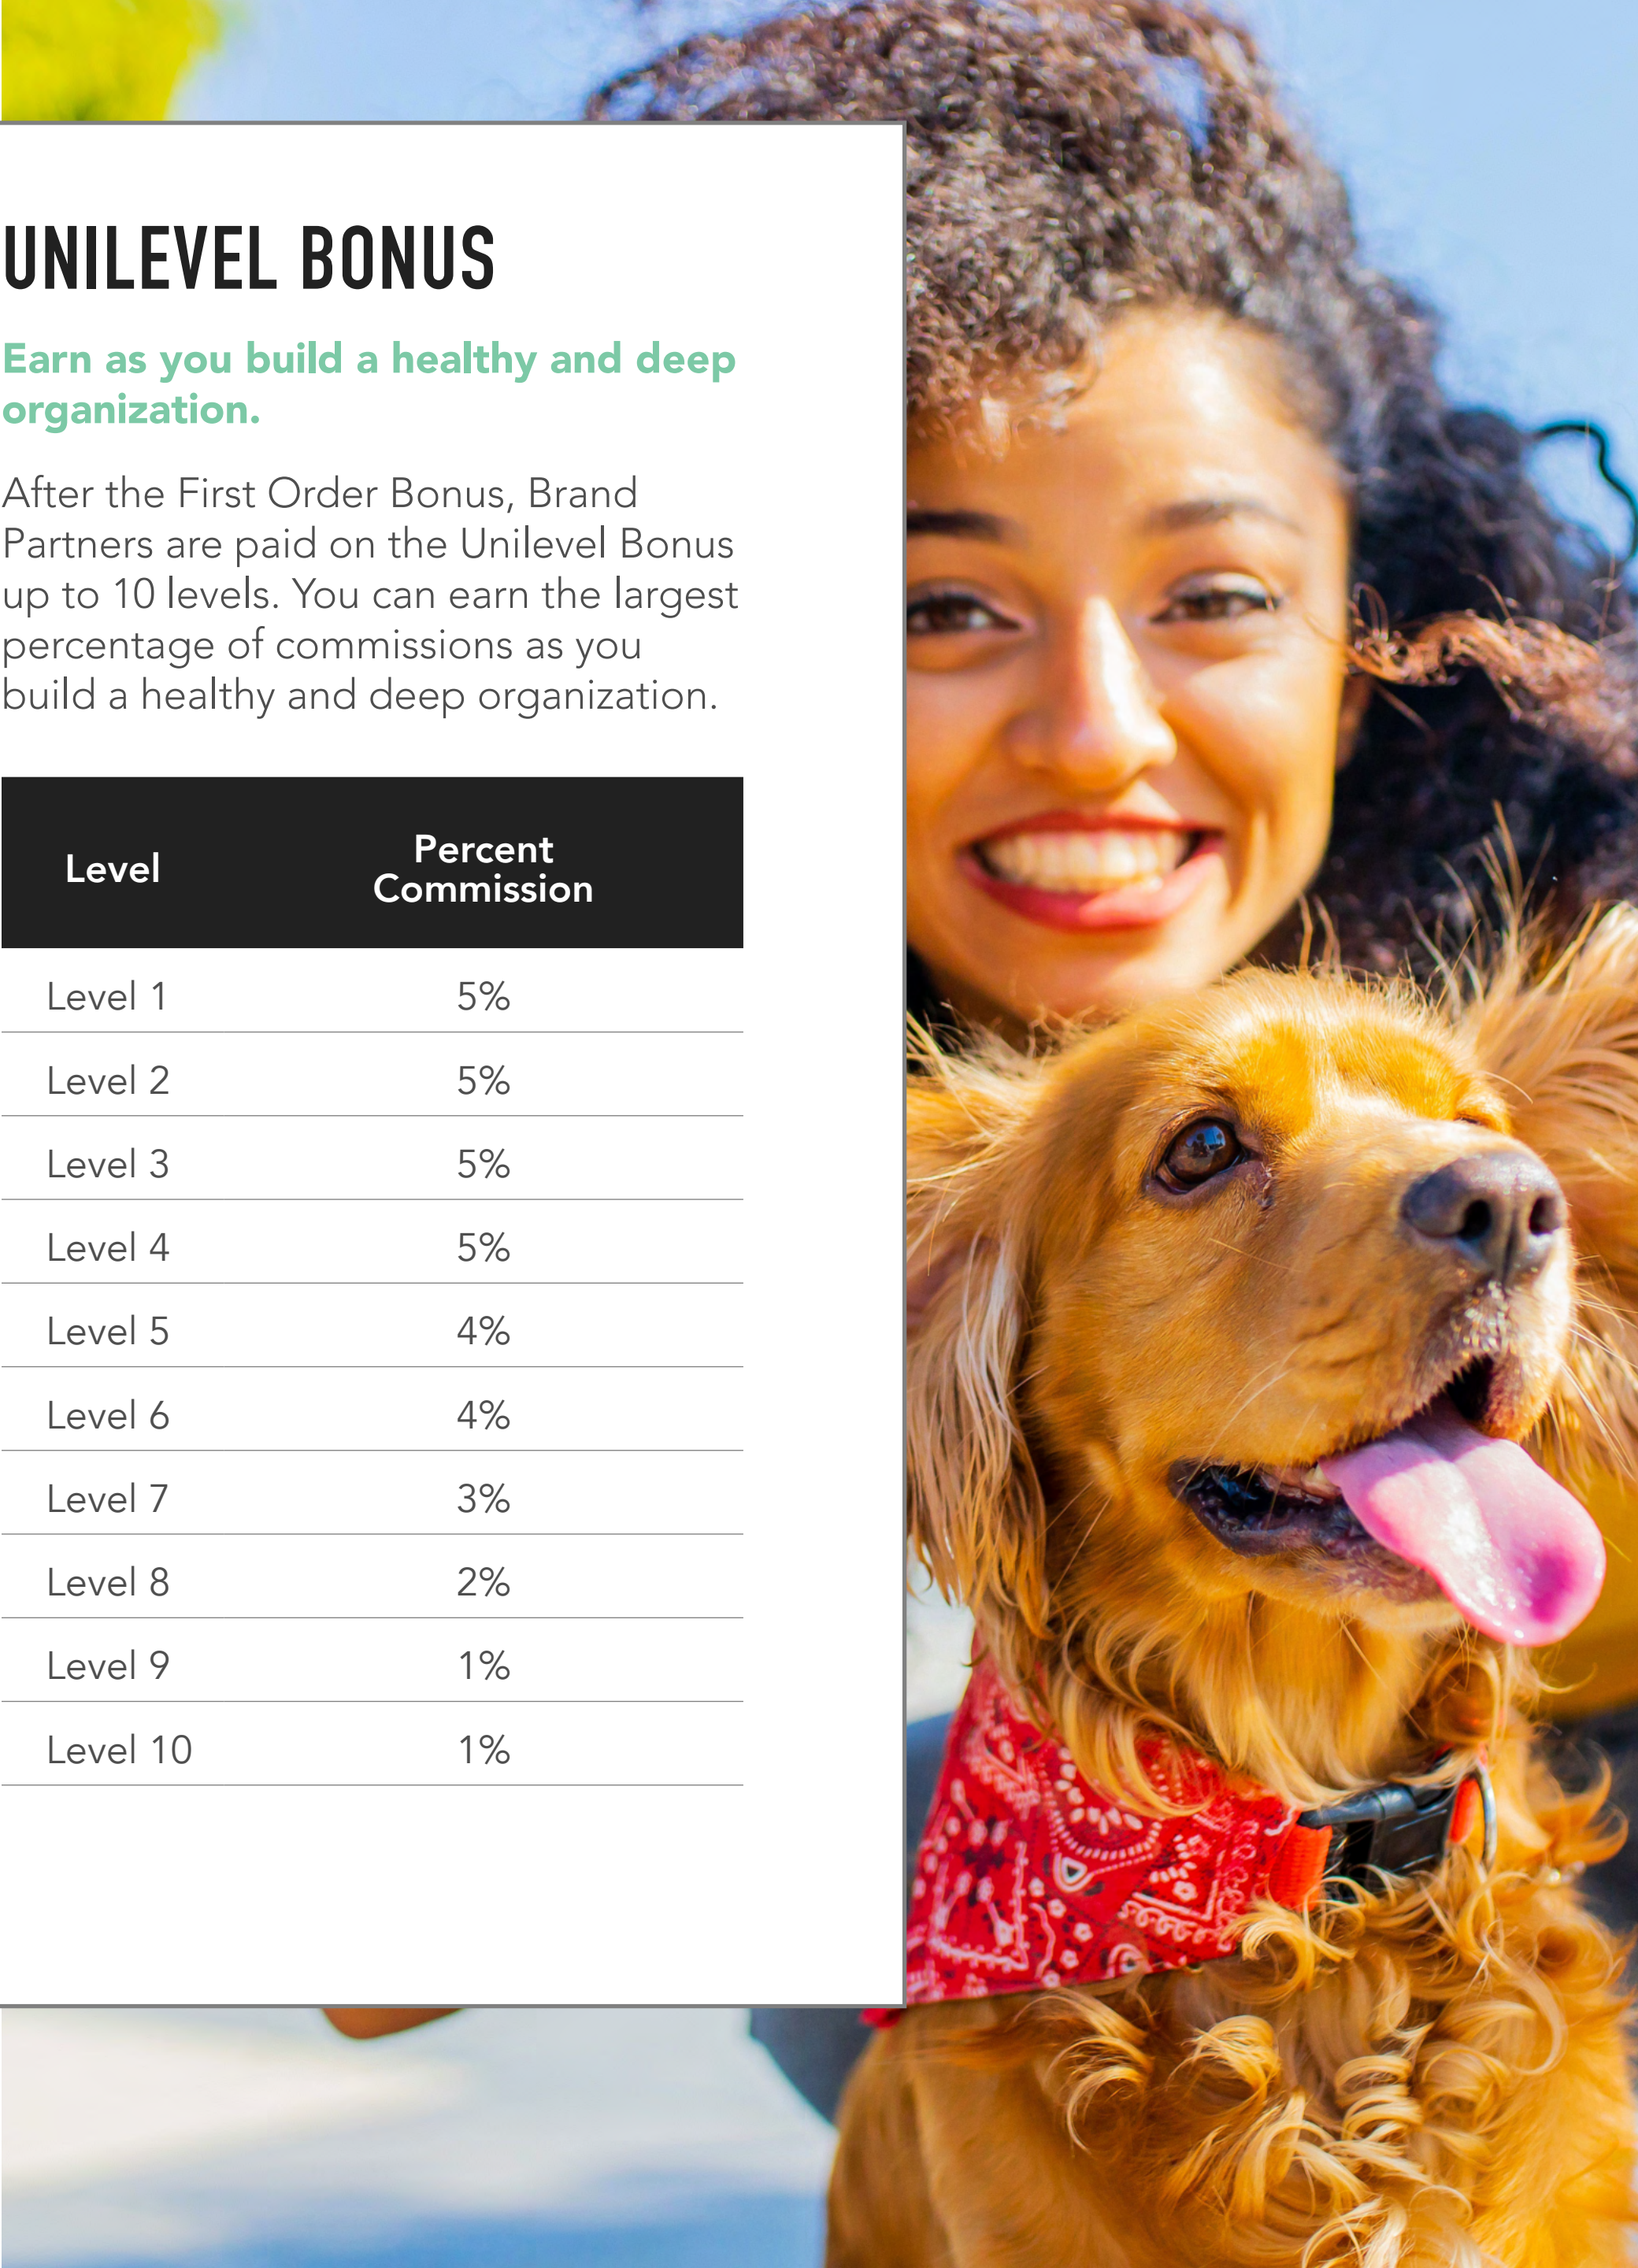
UNILEVEL BONUS

Earn as you build a healthy and deep organization.

After the First Order Bonus, Brand Partners are paid on the Unilevel Bonus up to 10 levels. You can earn the largest percentage of commissions as you build a healthy and deep organization.

| Level | Percent Commission |
|---|---|
| Level 1 | 5% |
| Level 2 | 5% |
| Level 3 | 5% |
| Level 4 | 5% |
| Level 5 | 4% |
| Level 6 | 4% |
| Level 7 | 3% |
| Level 8 | 2% |
| Level 9 | 1% |
| Level 10 | 1% |